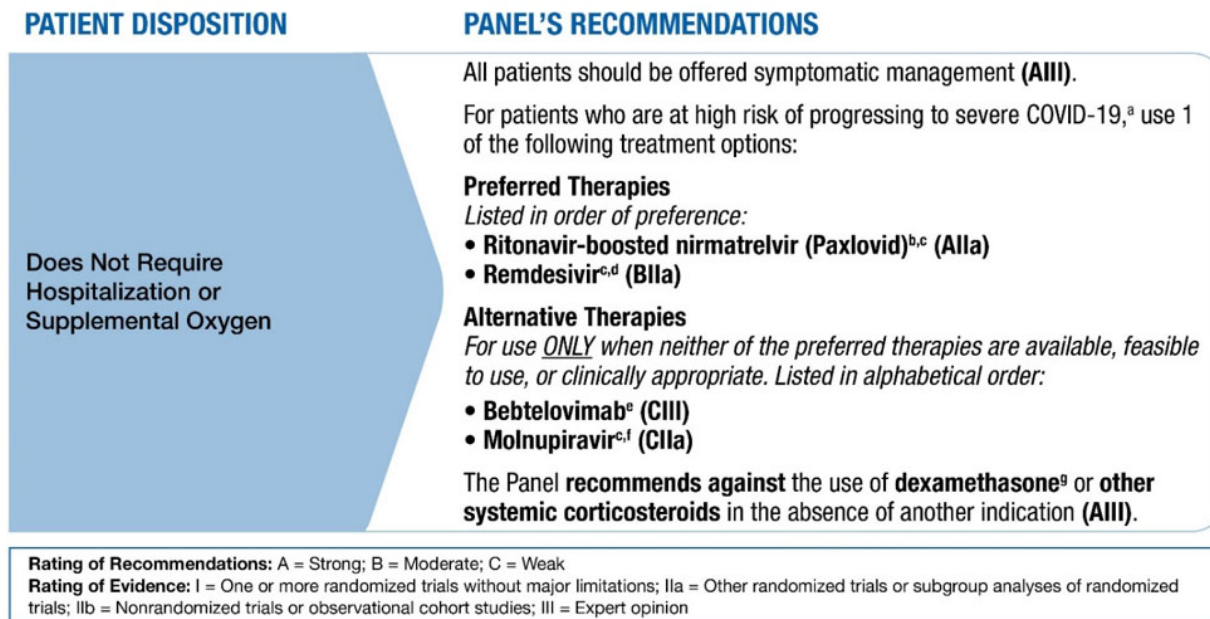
PATIENT DISPOSITION

PANEL'S RECOMMENDATIONS

Does Not Require Hospitalization or Supplemental Oxygen

All patients should be offered symptomatic management **(AIII)**.

For patients who are at high risk of progressing to severe COVID-19,$^{a}$ use 1 of the following treatment options:

**Preferred Therapies**
*Listed in order of preference:*
• **Ritonavir-boosted nirmatrelvir (Paxlovid)$^{b,c}$ (AIIa)**
• **Remdesivir$^{c,d}$ (BIIa)**

**Alternative Therapies**
*For use ONLY when neither of the preferred therapies are available, feasible to use, or clinically appropriate. Listed in alphabetical order:*
• **Bebtelovimab$^{e}$ (CIII)**
• **Molnupiravir$^{c,f}$ (CIIa)**

The Panel **recommends against** the use of **dexamethasone$^{g}$** or **other systemic corticosteroids** in the absence of another indication **(AIII)**.

**Rating of Recommendations:** A = Strong; B = Moderate; C = Weak
**Rating of Evidence:** I = One or more randomized trials without major limitations; IIa = Other randomized trials or subgroup analyses of randomized trials; IIb = Nonrandomized trials or observational cohort studies; III = Expert opinion